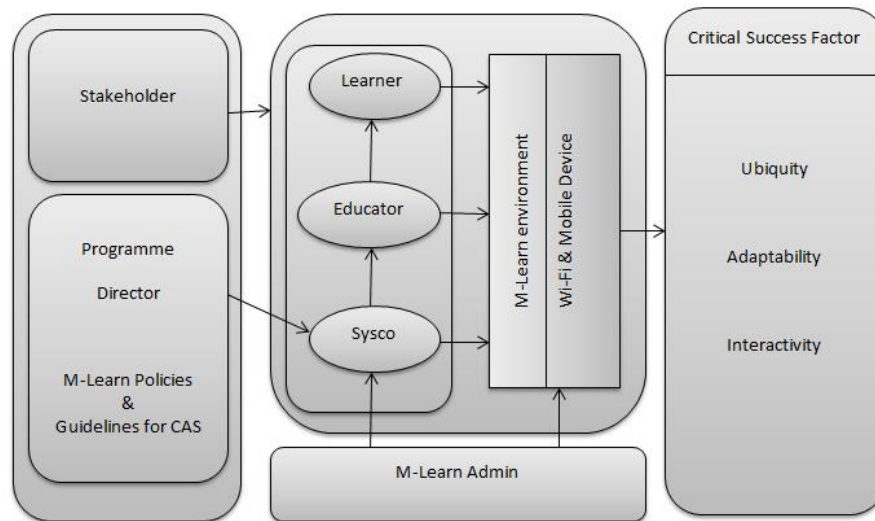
Stakeholder

Programme

Director

M-Learn Policies
&
Guidelines for CAS

Learner

Educator

Sysco

M-Learn environment

Wi-Fi & Mobile Device

M-Learn Admin

Critical Success Factor

Ubiquity

Adaptability

Interactivity